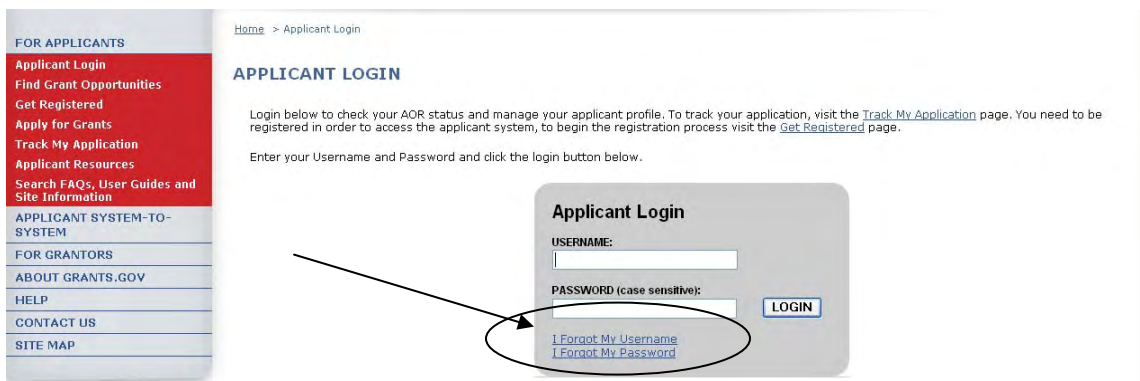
FOR APPLICANTS
Applicant Login
Find Grant Opportunities
Get Registered
Apply for Grants
Track My Application
Applicant Resources
Search FAQs, User Guides and Site Information
APPLICANT SYSTEM-TO-SYSTEM
FOR GRANTORS
ABOUT GRANTS.GOV
HELP
CONTACT US
SITE MAP

Home > Applicant Login

APPLICANT LOGIN

Login below to check your AOR status and manage your applicant profile. To track your application, visit the Track My Application page. You need to be registered in order to access the applicant system, to begin the registration process visit the Get Registered page.

Enter your Username and Password and click the login button below.

Applicant Login
USERNAME:
PASSWORD (case sensitive):
LOGIN
I Forgot My Username
I Forgot My Password